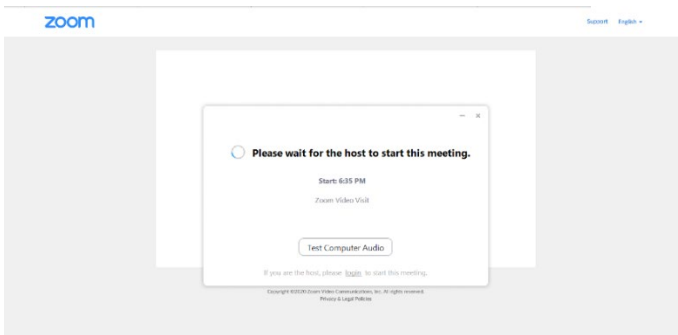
zoom

Support English ▾

– ×

Please wait for the host to start this meeting.

Start: 6:35 PM

Zoom Video Visit

Test Computer Audio

If you are the host, please login to start this meeting.

Copyright ©2020 Zoom Video Communications, Inc. All rights reserved.
Privacy & Legal Policies